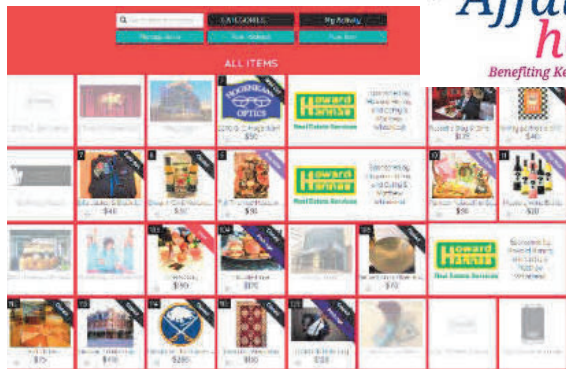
CATEGORIES

My Activity

ALL ITEMS

Affa
h

Benefiting Ke

HOOSENKAMP OPTICS

$90

Howard Hanna
Real Estate Services

$125

$40

$50

$90

Howard Hanna
Real Estate Services

$50

$50

$100

$90

$70

Howard Hanna
Real Estate Services

$75

$100

$250

$80